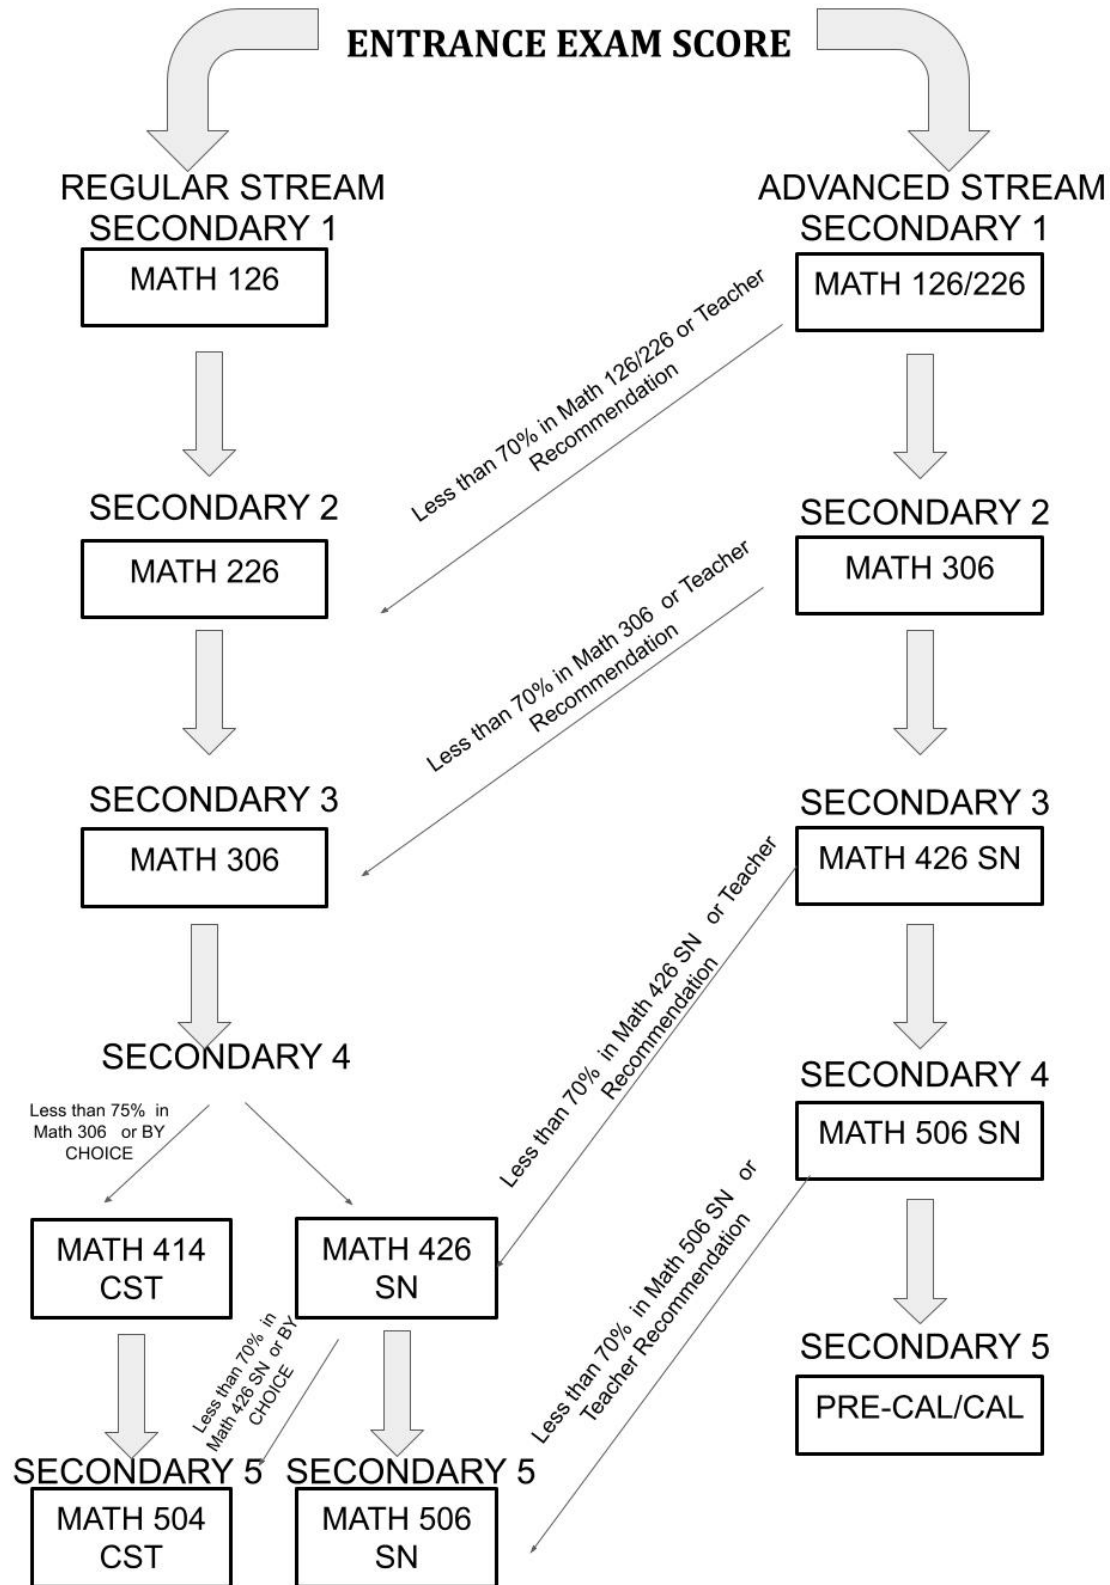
ENTRANCE EXAM SCORE

REGULAR STREAM
SECONDARY 1

MATH 126

SECONDARY 2

MATH 226

SECONDARY 3

MATH 306

SECONDARY 4

Less than 75% in Math 306 or BY CHOICE

MATH 414 CST

MATH 426 SN

Less than 70% in Math 426 SN or BY CHOICE

SECONDARY 5

MATH 504 CST

SECONDARY 5

MATH 506 SN

ADVANCED STREAM
SECONDARY 1

MATH 126/226

Less than 70% in Math 126/226 or Teacher Recommendation

SECONDARY 2

MATH 306

Less than 70% in Math 306 or Teacher Recommendation

SECONDARY 3

MATH 426 SN

Less than 70% in Math 426 SN or Teacher Recommendation

SECONDARY 4

MATH 506 SN

Less than 70% in Math 506 SN or Teacher Recommendation

SECONDARY 5

PRE-CAL/CAL